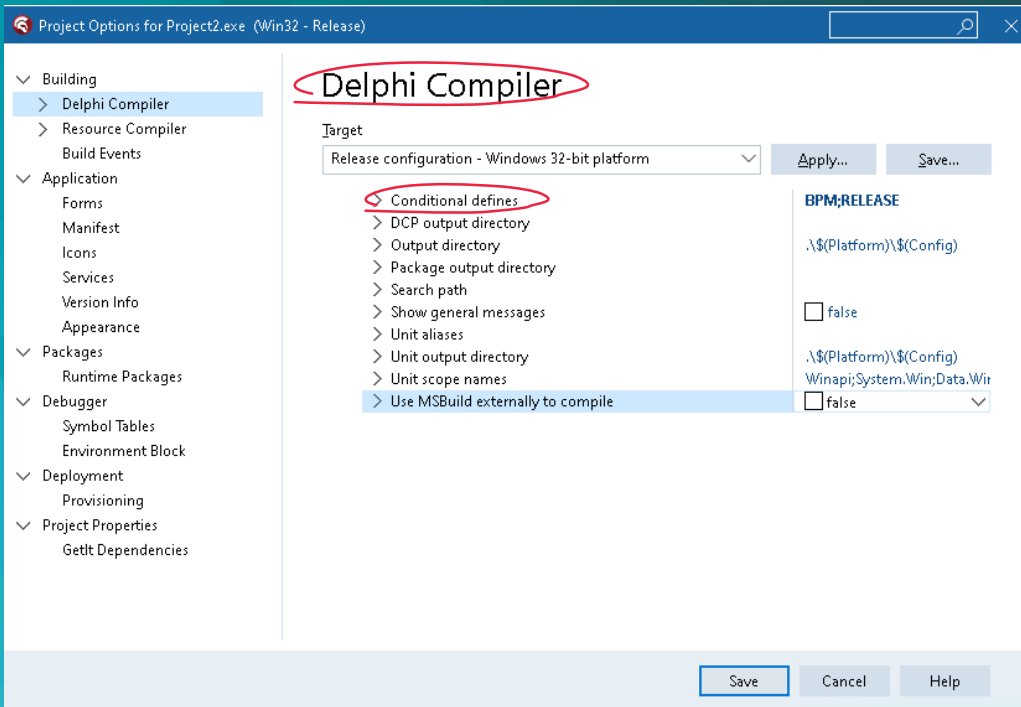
Project Options for Project2.exe (Win32 - Release)

Building
Delphi Compiler
Resource Compiler
Build Events
Application
Forms
Manifest
Icons
Services
Version Info
Appearance
Packages
Runtime Packages
Debugger
Symbol Tables
Environment Block
Deployment
Provisioning
Project Properties
GetIt Dependencies

Delphi Compiler

Target
Release configuration - Windows 32-bit platform
Apply...
Save...

| | |
|---|---|
| Conditional defines | BPM;RELEASE |
| DCP output directory | |
| Output directory | .\$(Platform)\$(Config) |
| Package output directory | |
| Search path | |
| Show general messages | false |
| Unit aliases | |
| Unit output directory | .\$(Platform)\$(Config) |
| Unit scope names | Winapi;System.Win;Data.Wir |
| Use MSBuild externally to compile | false |

Save
Cancel
Help